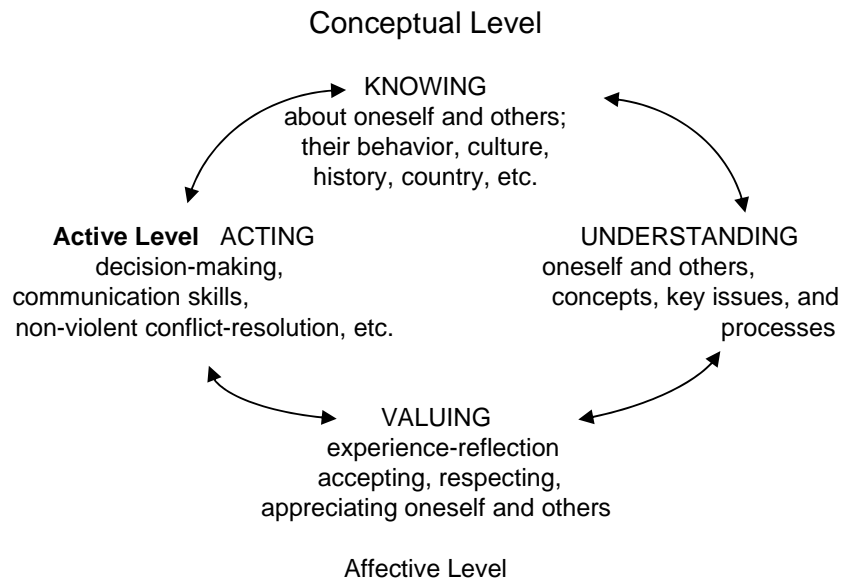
Conceptual Level

KNOWING
about oneself and others;
their behavior, culture,
history, country, etc.

**Active Level** ACTING
decision-making,
communication skills,
non-violent conflict-resolution, etc.

UNDERSTANDING
oneself and others,
concepts, key issues, and
processes

VALUING
experience-reflection
accepting, respecting,
appreciating oneself and others

Affective Level